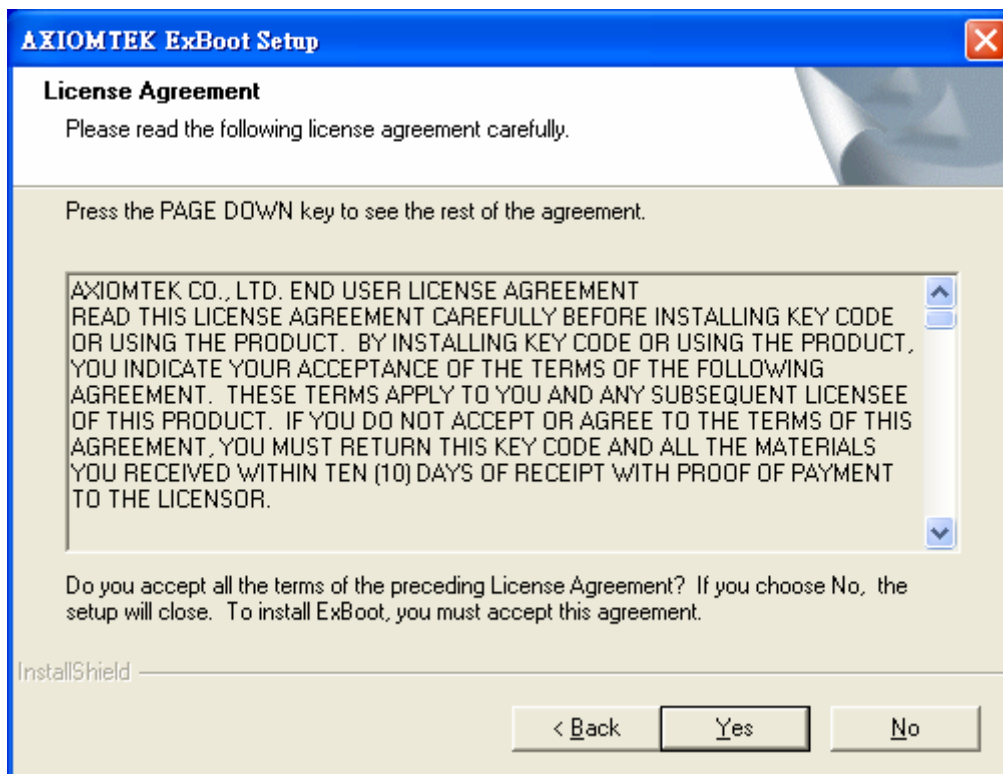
AXIOMTEK ExBoot Setup

License Agreement

Please read the following license agreement carefully.

Press the PAGE DOWN key to see the rest of the agreement.

AXIOMTEK CO., LTD. END USER LICENSE AGREEMENT
READ THIS LICENSE AGREEMENT CAREFULLY BEFORE INSTALLING KEY CODE OR USING THE PRODUCT. BY INSTALLING KEY CODE OR USING THE PRODUCT, YOU INDICATE YOUR ACCEPTANCE OF THE TERMS OF THE FOLLOWING AGREEMENT. THESE TERMS APPLY TO YOU AND ANY SUBSEQUENT LICENSEE OF THIS PRODUCT. IF YOU DO NOT ACCEPT OR AGREE TO THE TERMS OF THIS AGREEMENT, YOU MUST RETURN THIS KEY CODE AND ALL THE MATERIALS YOU RECEIVED WITHIN TEN (10) DAYS OF RECEIPT WITH PROOF OF PAYMENT TO THE LICENSOR.

Do you accept all the terms of the preceding License Agreement? If you choose No, the setup will close. To install ExBoot, you must accept this agreement.

InstallShield

< Back

Yes

No